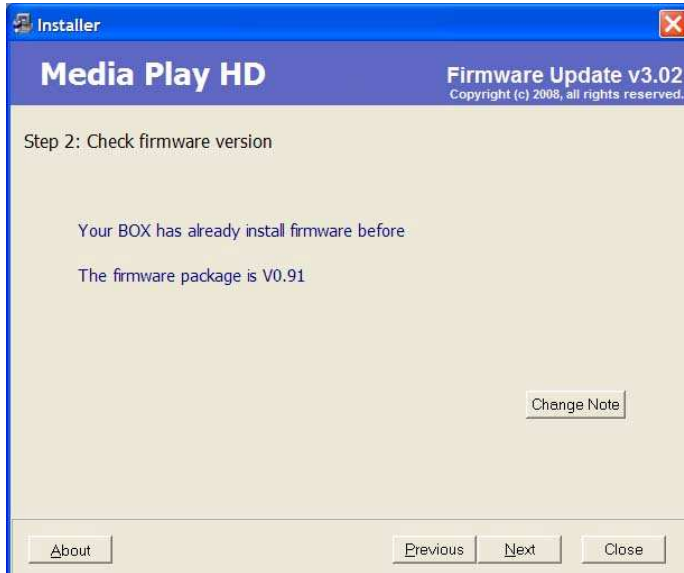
Installer

Media Play HD

Firmware Update v3.02
Copyright (c) 2008, all rights reserved.

Step 2: Check firmware version

Your BOX has already install firmware before

The firmware package is V0.91

Change Note

About

Previous

Next

Close